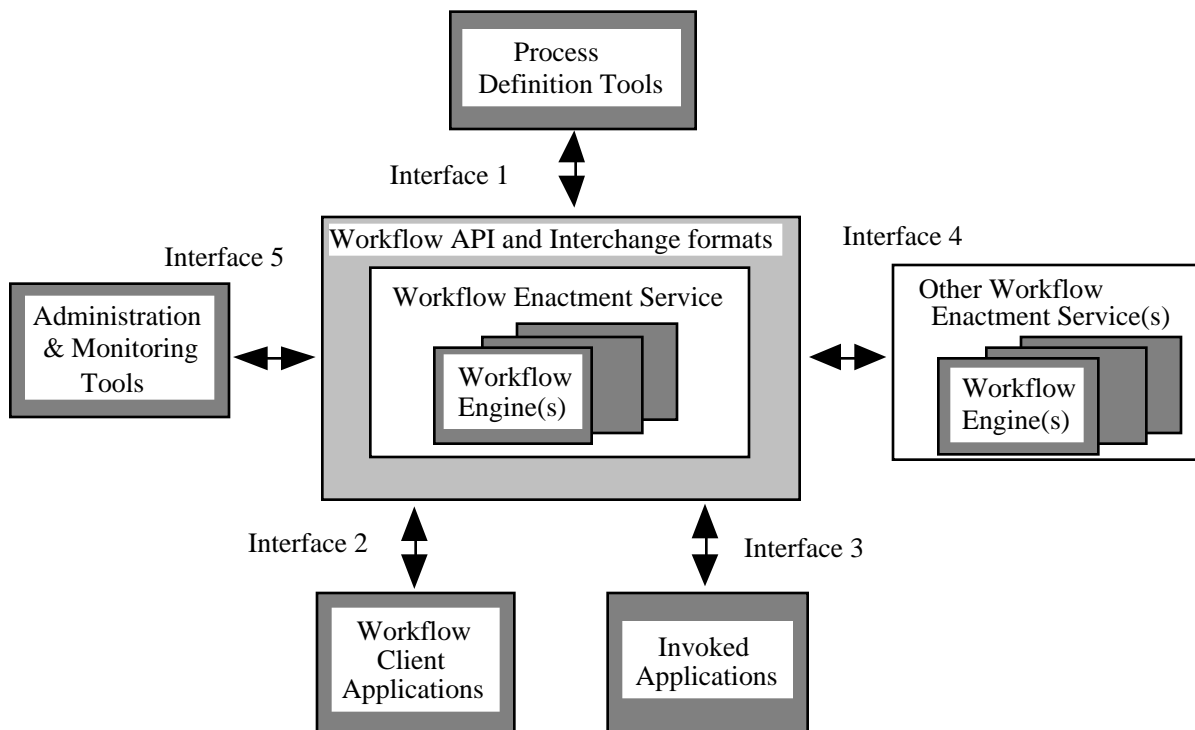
Process Definition Tools

Interface 1

Workflow API and Interchange formats

Interface 4

Interface 5

Administration & Monitoring Tools

Workflow Enactment Service

Workflow Engine(s)

Other Workflow Enactment Service(s)

Workflow Engine(s)

Interface 2

Interface 3

Workflow Client Applications

Invoked Applications